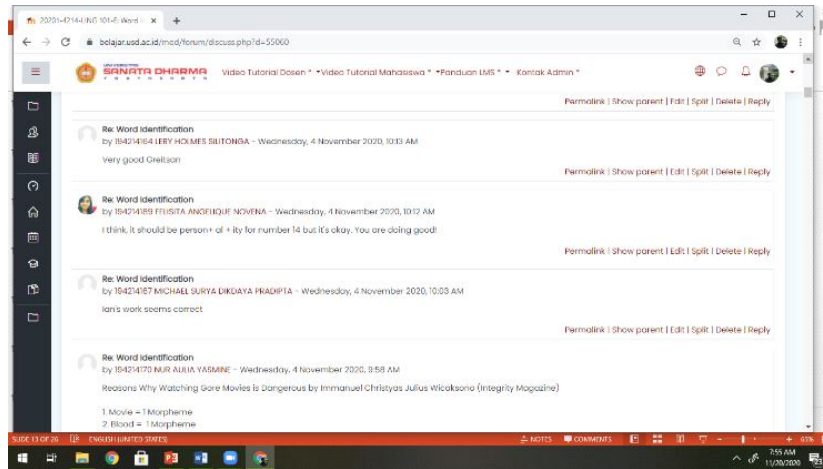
20201-4214-LING 101-E: Word × +

belajar.usd.ac.id/mod/forum/discuss.php?d=55060

SANATA DHARMA

Video Tutorial Dosen * *Video Tutorial Mahasiswa * *Panduan LMS * * Kontak Admin *

Permalink | Show parent | Edit | Split | Delete | Reply

Re: Word Identification
by 194214164 LERY HOLMES SILITONGA - Wednesday, 4 November 2020, 10:13 AM

Very good Greitson

Permalink | Show parent | Edit | Split | Delete | Reply

Re: Word Identification
by 194214189 FELISITA ANGELIQUE NOVENA - Wednesday, 4 November 2020, 10:12 AM

I think, it should be person+ al + ity for number 14 but it's okay. You are doing good!

Permalink | Show parent | Edit | Split | Delete | Reply

Re: Word Identification
by 194214167 MICHAEL SURYA DIKDAYA PRADIPTA - Wednesday, 4 November 2020, 10:03 AM

Ian's work seems correct

Permalink | Show parent | Edit | Split | Delete | Reply

Re: Word Identification
by 194214170 NUR AULIA YASMINE - Wednesday, 4 November 2020, 9:58 AM

Reasons Why Watching Gore Movies is Dangerous by Immanuel Christyas Julius Wicaksono (Integrity Magazine)

1. Movie = 1 Morpheme
2. Blood = 1 Morpheme

SLIDE 13 OF 26 ENGLISH (UNITED STATES) NOTES COMMENTS 61%

7:55 AM 11/20/2020